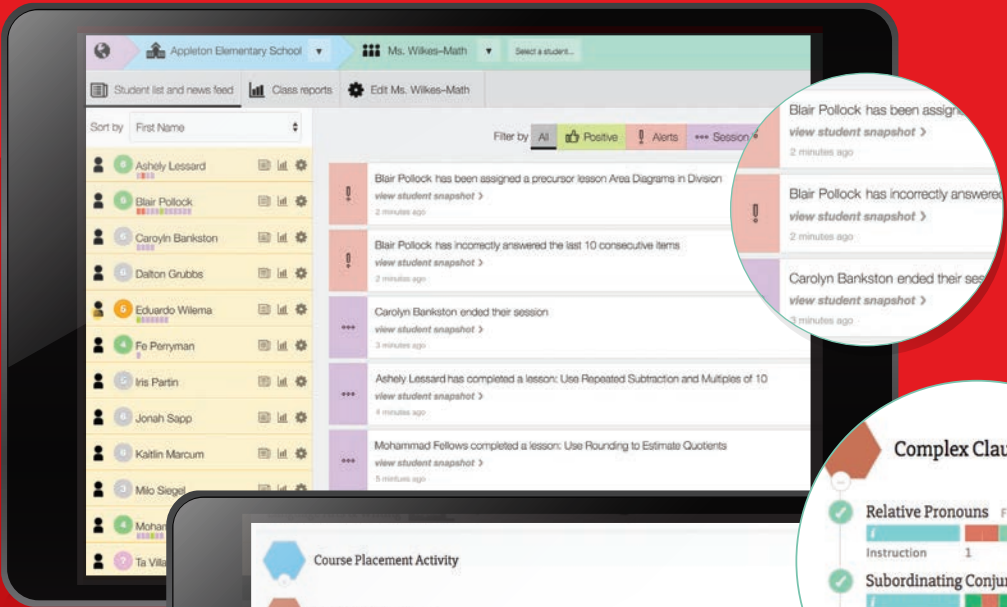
Appleton Elementary School ▾ Ms. Wilkes-Math ▾ Select a student...

Student list and news feed Class reports Edit Ms. Wilkes-Math

Sort by First Name

Ashely Lessard
Blair Pollock
Caroyln Bankston
Dalton Grubbs
Eduardo Wilema
Fe Perryman
Iris Partin
Jonah Sapp
Kaitlin Marcum
Milo Siegel
Mohan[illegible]
Ta Villa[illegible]

Filter by All Positive Alerts Session

Blair Pollock has been assigned a precursor lesson Area Diagrams in Division
view student snapshot >
2 minutes ago

Blair Pollock has incorrectly answered the last 10 consecutive items
view student snapshot >
2 minutes ago

Carolyn Bankston ended their session
view student snapshot >
3 minutes ago

Ashely Lessard has completed a lesson: Use Repeated Subtraction and Multiples of 10
view student snapshot >
4 minutes ago

Mohammad Fellows completed a lesson: Use Rounding to Estimate Quotients
view student snapshot >
5 minutes ago

Blair Pollock has been assign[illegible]
view student snapshot >
2 minutes ago

Blair Pollock has incorrectly answered
view student snapshot >
2 minutes ago

Carolyn Bankston ended their ses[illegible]
view student snapshot >
3 minutes ago

Course Placement Activity

Complex Clau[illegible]

Relative Pronouns
Instruction 1

Subordinating Conju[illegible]